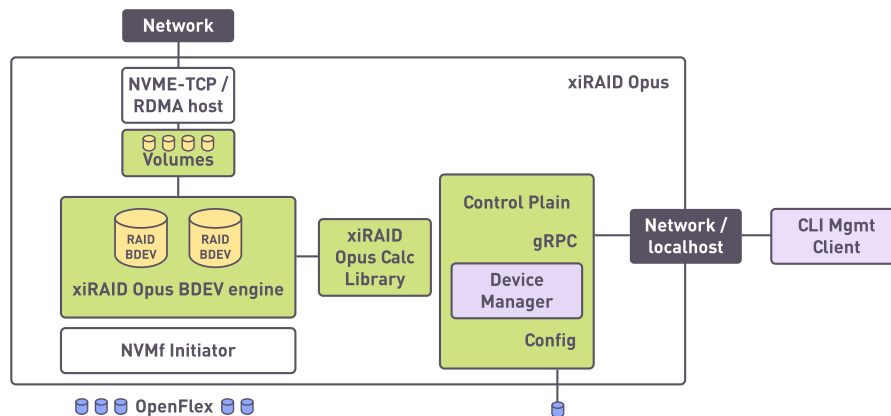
Network

xiRAID Opus

NVME-TCP / RDMA host

Volumes

RAID BDEV

RAID BDEV

xiRAID Opus BDEV engine

xiRAID Opus Calc Library

Control Plain

gRPC

Device Manager

Config

Network / localhost

CLI Mgmt Client

NVMf Initiator

OpenFlex